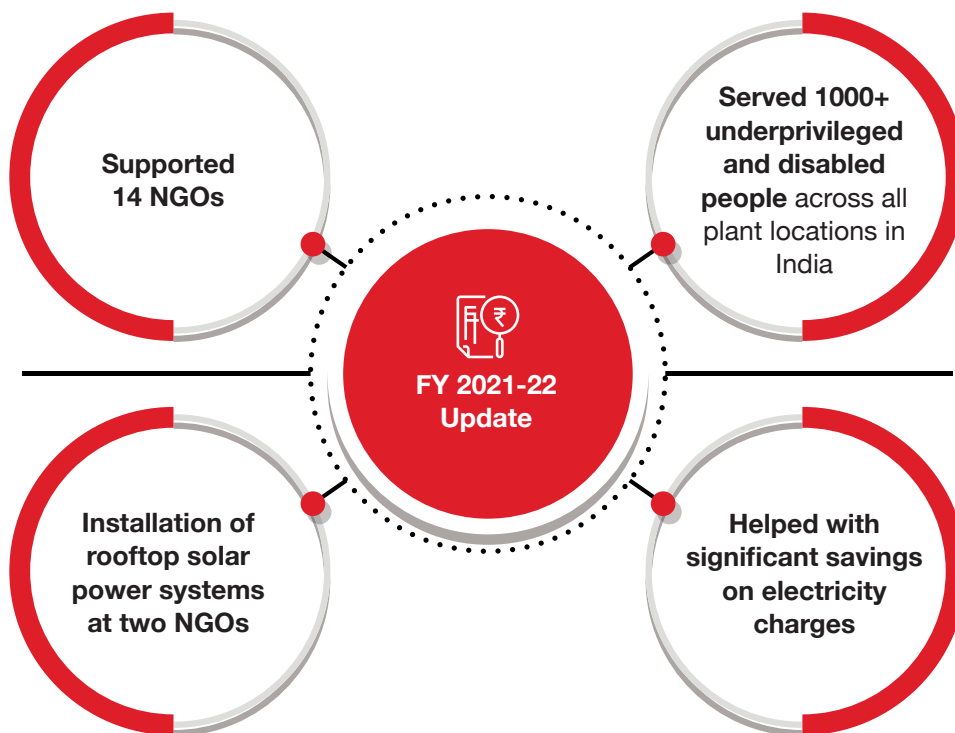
Supported 14 NGOs

Served 1000+ underprivileged and disabled people across all plant locations in India

₹

FY 2021-22 Update

Installation of rooftop solar power systems at two NGOs

Helped with significant savings on electricity charges